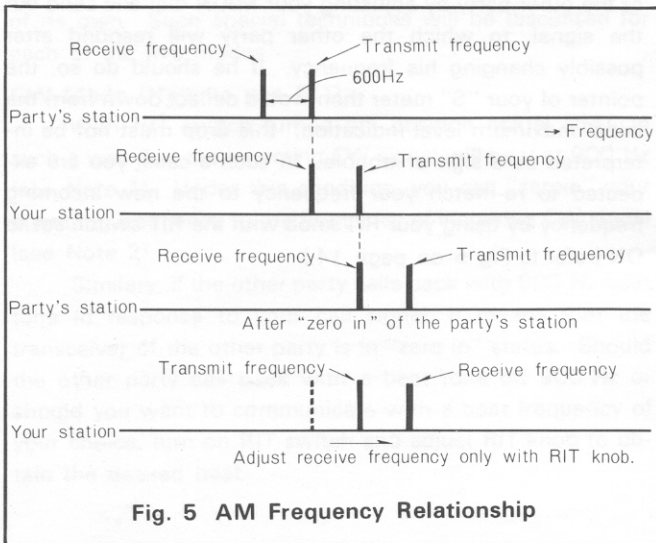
Receive frequency
Transmit frequency
600Hz
Party's station
Frequency
Receive frequency
Transmit frequency
Your station
Receive frequency
Transmit frequency
Party's station
After "zero in" of the party's station
Transmit frequency
Receive frequency
Your station
Adjust receive frequency only with RIT knob.

Fig. 5 AM Frequency Relationship